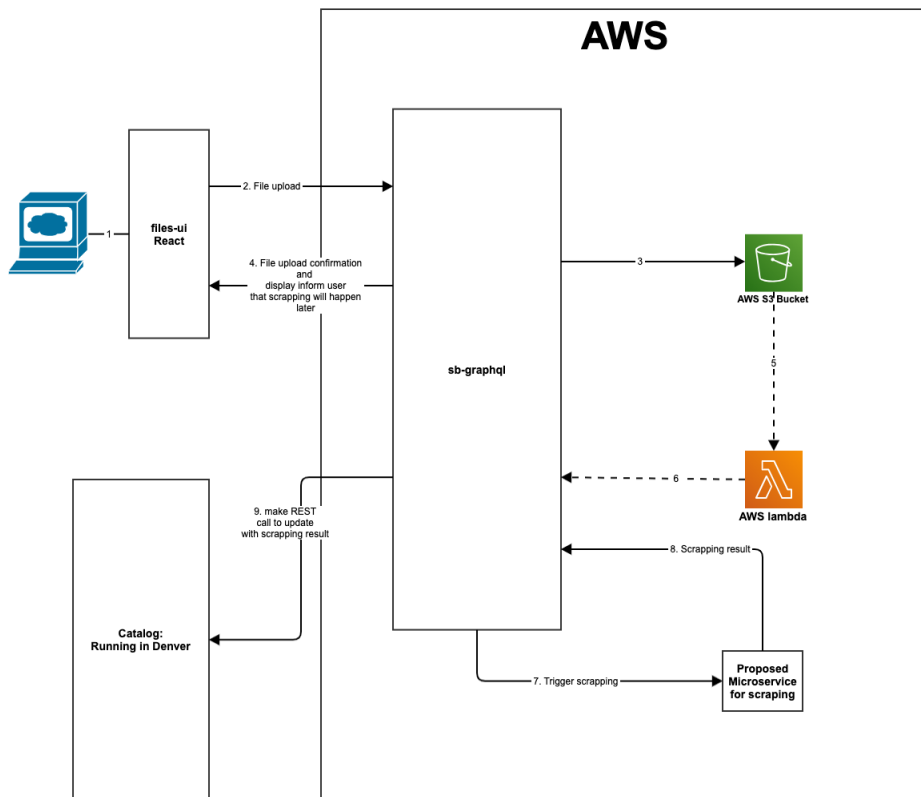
AWS

1

files-ui
React

2. File upload

4. File upload confirmation and display inform user that scrapping will happen later

sb-graphql

3

AWS S3 Bucket

5

6

AWS lambda

9. make REST call to update with scrapping result

8. Scrapping result

Catalog:
Running in Denver

7. Trigger scrapping

Proposed Microservice for scraping